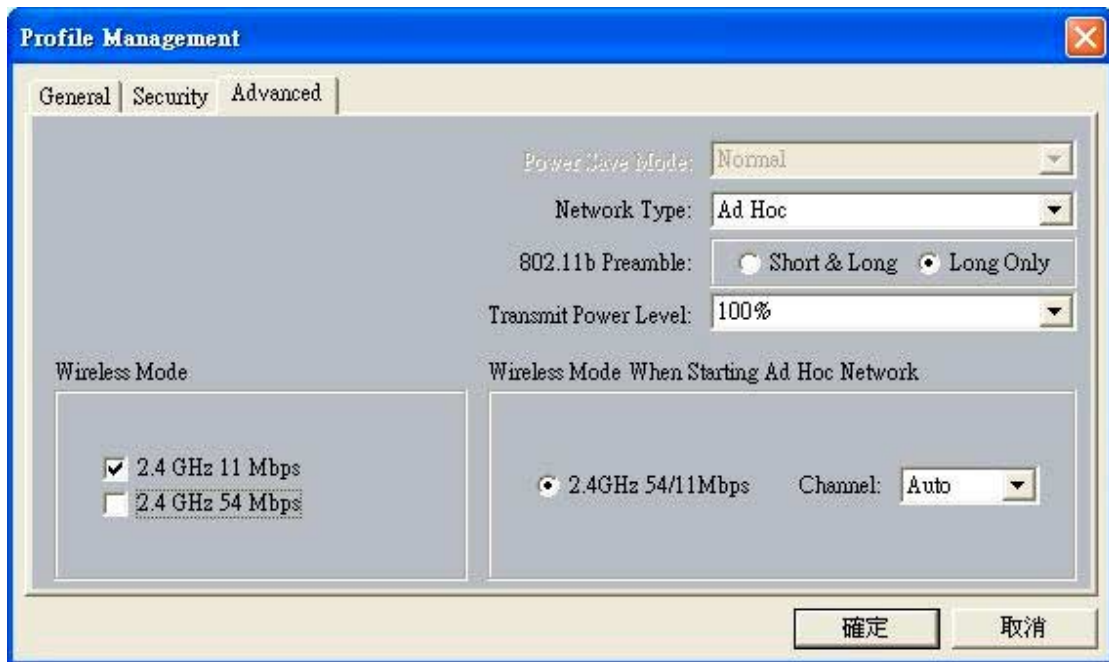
Profile Management

General | Security | Advanced

Power Save Mode: Normal

Network Type: Ad Hoc

802.11b Preamble: Short & Long Long Only

Transmit Power Level: 100%

Wireless Mode

2.4 GHz 11 Mbps
2.4 GHz 54 Mbps

Wireless Mode When Starting Ad Hoc Network

2.4GHz 54/11Mbps Channel: Auto

確定 取消